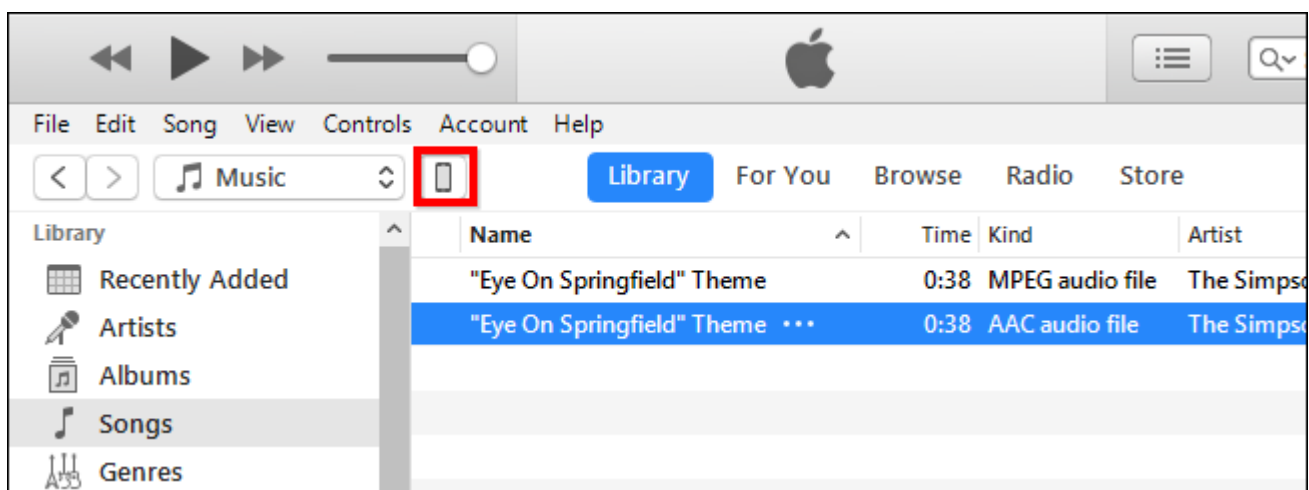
File Edit Song View Controls Account Help

Music

Library For You Browse Radio Store

Library

Recently Added

Artists

Albums

Songs

Genres

| Name | Time | Kind | Artist |
|---|---|---|---|
| "Eye On Springfield" Theme | 0:38 | MPEG audio file | The Simps |
| "Eye On Springfield" Theme ••• | 0:38 | AAC audio file | The Simps |